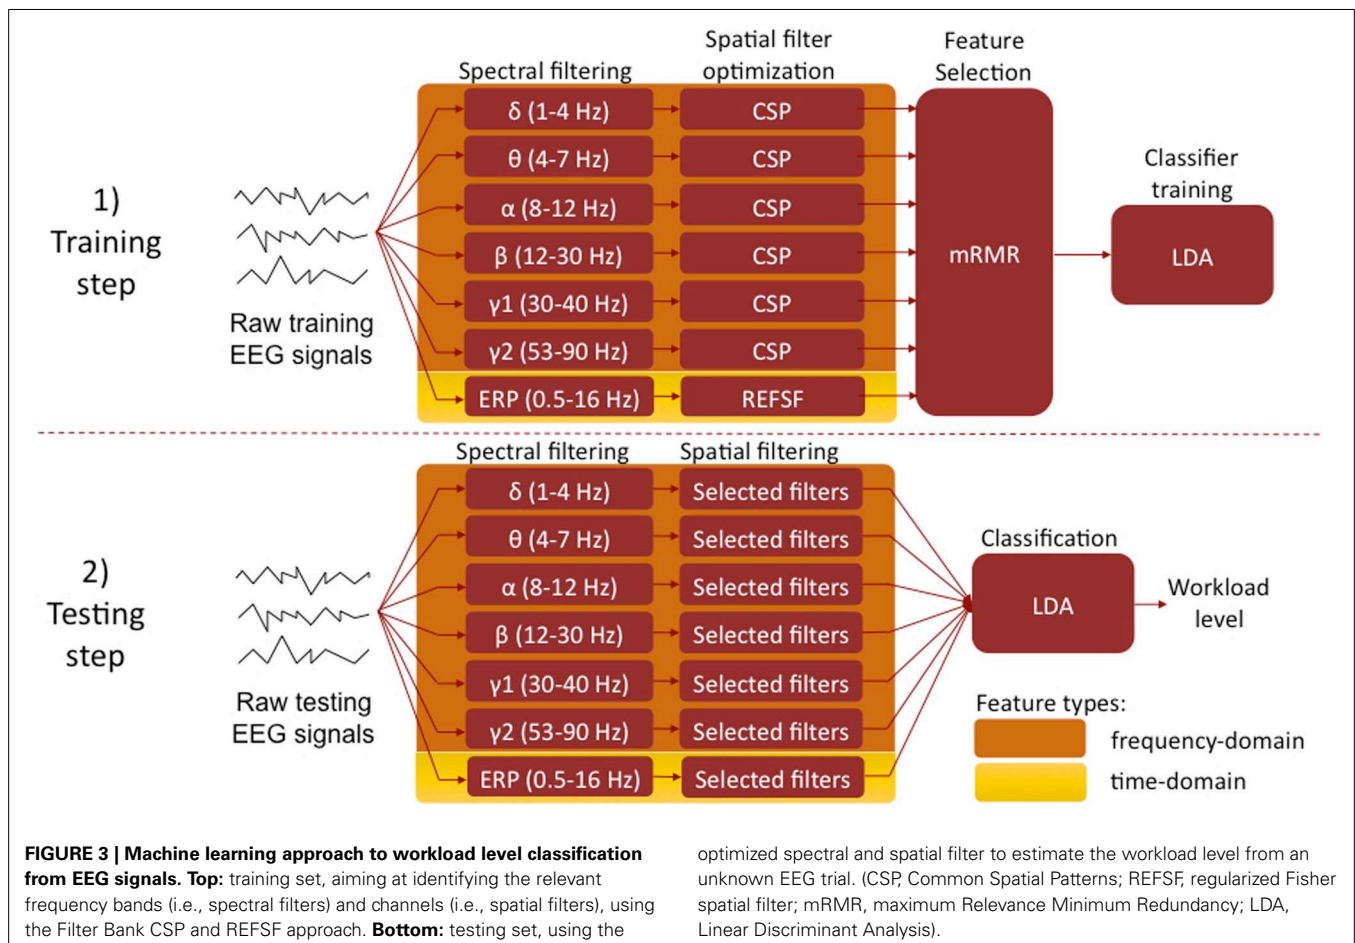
Spectral filtering

Spatial filter optimization

Feature Selection

δ (1-4 Hz)
θ (4-7 Hz)
α (8-12 Hz)
β (12-30 Hz)
γ1 (30-40 Hz)
γ2 (53-90 Hz)
ERP (0.5-16 Hz)

CSP
CSP
CSP
CSP
CSP
CSP
REFSF

mRMR

Classifier training

LDA

1) Training step

Raw training EEG signals

Spectral filtering

Spatial filtering

δ (1-4 Hz)
θ (4-7 Hz)
α (8-12 Hz)
β (12-30 Hz)
γ1 (30-40 Hz)
γ2 (53-90 Hz)
ERP (0.5-16 Hz)

Selected filters
Selected filters
Selected filters
Selected filters
Selected filters
Selected filters
Selected filters

Classification

LDA

Workload level

2) Testing step

Raw testing EEG signals

Feature types:
frequency-domain
time-domain

**FIGURE 3 | Machine learning approach to workload level classification from EEG signals. Top:** training set, aiming at identifying the relevant frequency bands (i.e., spectral filters) and channels (i.e., spatial filters), using the Filter Bank CSP and REFSF approach. **Bottom:** testing set, using the optimized spectral and spatial filter to estimate the workload level from an unknown EEG trial. (CSP, Common Spatial Patterns; REFSF, regularized Fisher spatial filter; mRMR, maximum Relevance Minimum Redundancy; LDA, Linear Discriminant Analysis).